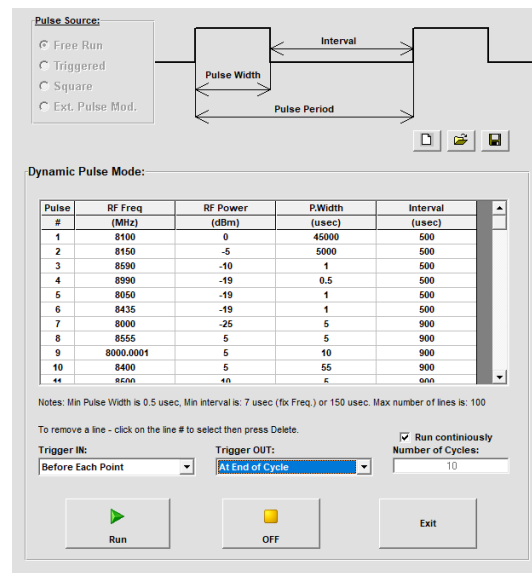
Pulse Source:

Free Run
Triggered
Square
Ext. Pulse Mod.

Interval
Pulse Width
Pulse Period

Dynamic Pulse Mode:

| Pulse # | RF Freq (MHz) | RF Power (dBm) | P.Width (usec) | Interval (usec) |
|---|---|---|---|---|
| 1 | 8100 | 0 | 45000 | 500 |
| 2 | 8150 | -5 | 5000 | 500 |
| 3 | 8590 | -10 | 1 | 500 |
| 4 | 8990 | -19 | 0.5 | 500 |
| 5 | 8050 | -19 | 1 | 500 |
| 6 | 8435 | -19 | 1 | 500 |
| 7 | 8000 | -25 | 5 | 900 |
| 8 | 8555 | 5 | 5 | 900 |
| 9 | 8000.0001 | 5 | 10 | 900 |
| 10 | 8400 | 5 | 55 | 900 |
| 11 | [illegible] | 10 | 5 | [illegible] |

Notes: Min Pulse Width is 0.5 usec, Min interval is: 7 usec (fix Freq.) or 150 usec. Max number of lines is: 100

To remove a line - click on the line # to select then press Delete.

Run continiously

Trigger IN:
Before Each Point

Trigger OUT:
At End of Cycle

Number of Cycles:
10

Run

OFF

Exit